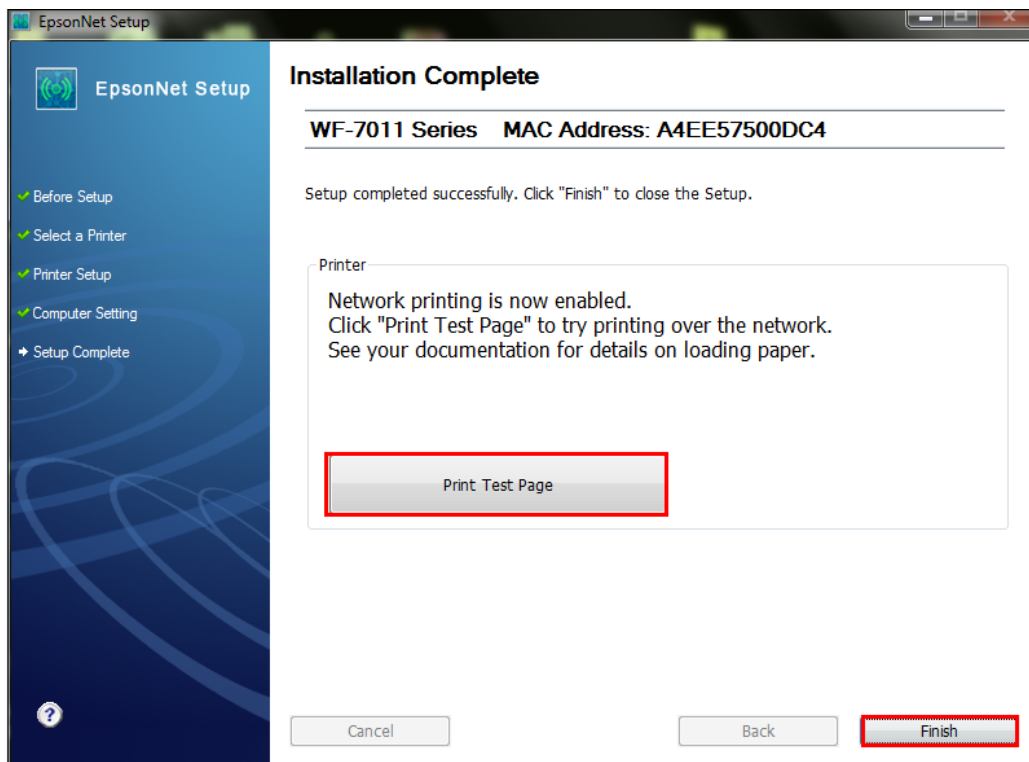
EpsonNet Setup

EpsonNet Setup

Before Setup
Select a Printer
Printer Setup
Computer Setting
Setup Complete

Installation Complete

WF-7011 Series MAC Address: A4EE57500DC4

Setup completed successfully. Click "Finish" to close the Setup.

Printer

Network printing is now enabled.
Click "Print Test Page" to try printing over the network.
See your documentation for details on loading paper.

Print Test Page

?

Cancel

Back

Finish